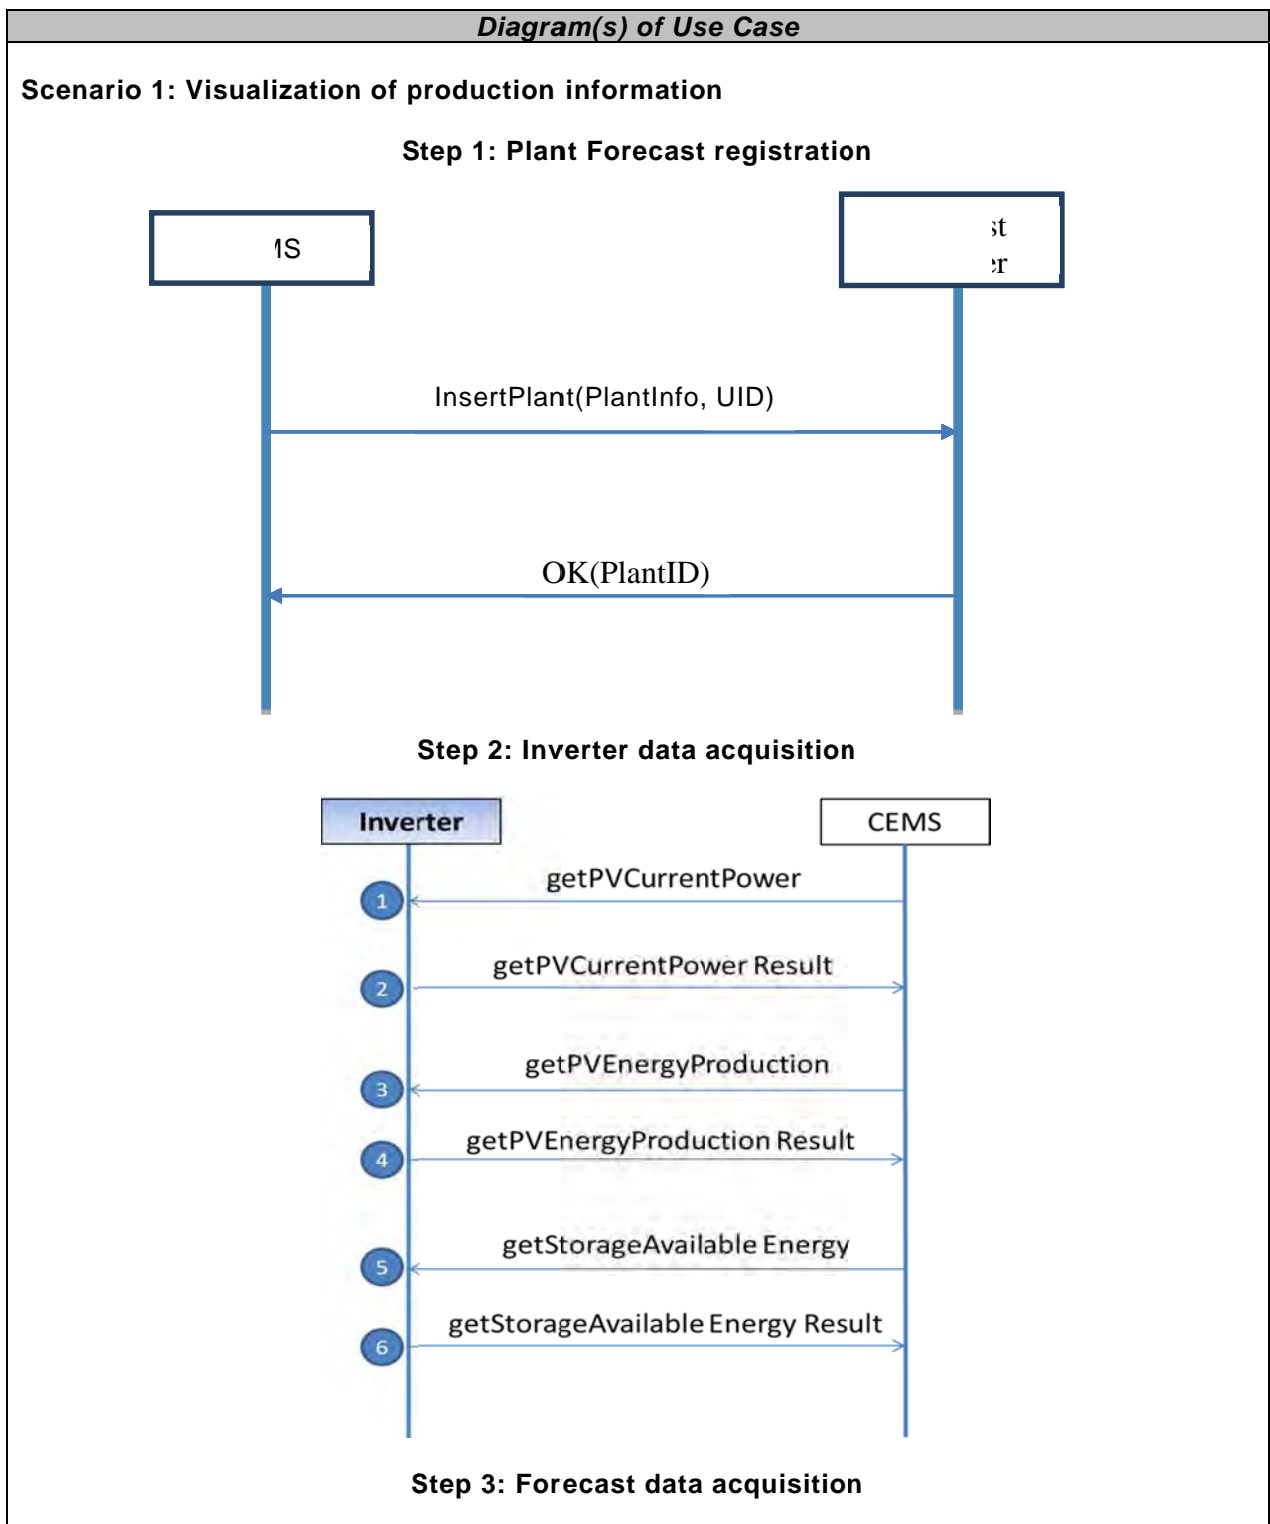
Diagram(s) of Use Case

Scenario 1: Visualization of production information

Step 1: Plant Forecast registration

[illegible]MS

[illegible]st
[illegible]er

InsertPlant(PlantInfo, UID)

OK(PlantID)

Step 2: Inverter data acquisition

Inverter

CEMS

1 getPVCurrentPower

2 getPVCurrentPower Result

3 getPVEnergyProduction

4 getPVEnergyProduction Result

5 getStorageAvailable Energy

6 getStorageAvailable Energy Result

Step 3: Forecast data acquisition